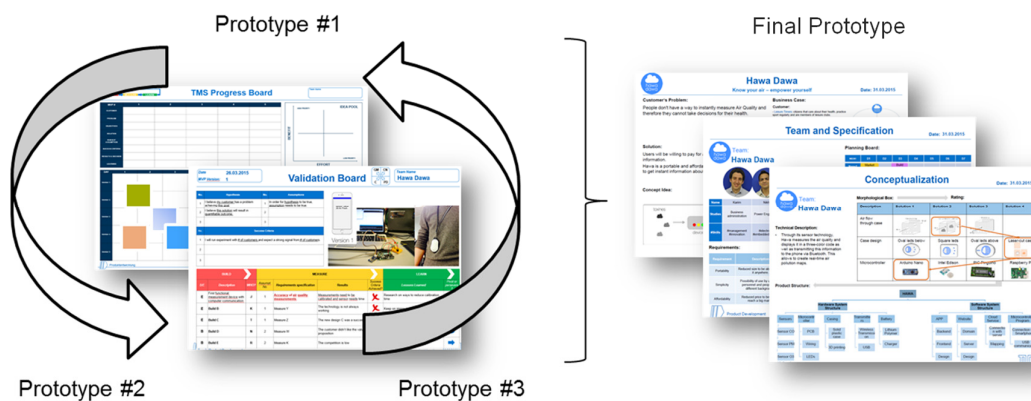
Prototype #1

Final Prototype

TMS Progress Board

Validation Board

Date 26.03.2015

Team Name Hawa Dawa

Hawa Dawa

Know your air – empower yourself!

Customer's Problem:

People don't have a way to instantly measure Air Quality and therefore they cannot take decisions for their health.

Business Case:

Solution:

Concept Idea:

Team and Specification

Team:

Hawa Dawa

Date: 31.03.2015

Planning Board:

Requirements:

Conceptualization

Team:

Hawa Dawa

Morphological Box:

Rating:

Technical Description:

Product Structure:

Prototype #2

Prototype #3